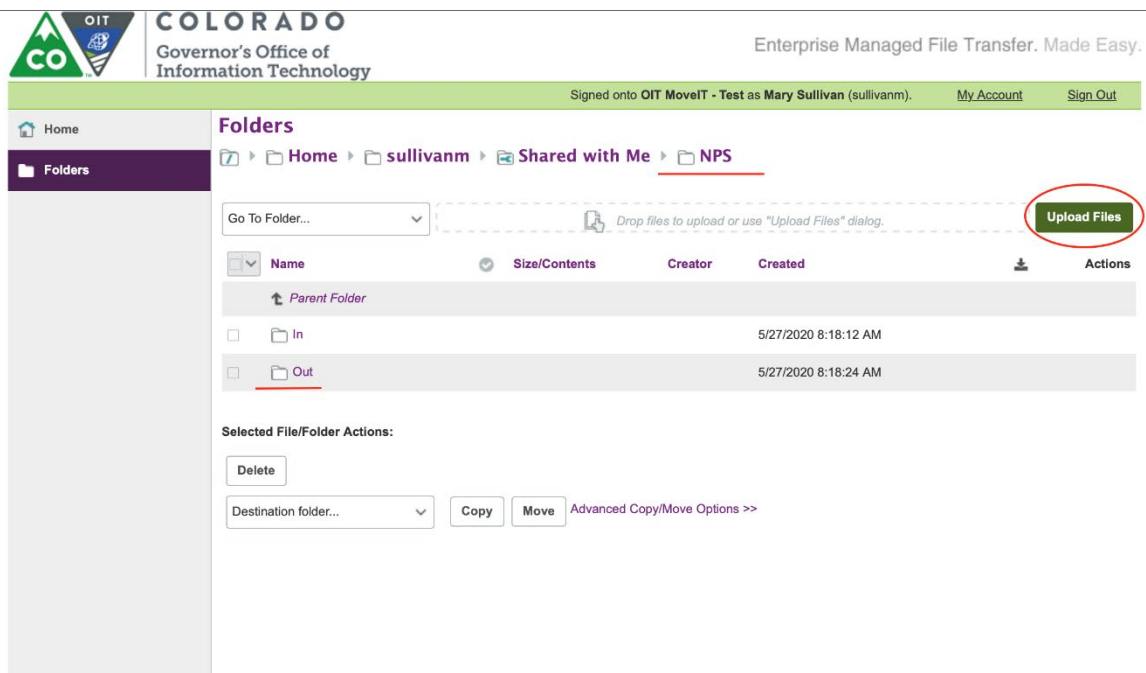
OIT CO

COLORADO
Governor's Office of
Information Technology

Enterprise Managed File Transfer. Made Easy.

Signed onto OIT MoveIT - Test as Mary Sullivan (sullivanm). My Account Sign Out

Home
Folders

Folders
Home ▸ sullivanm ▸ Shared with Me ▸ NPS

Go To Folder...
Drop files to upload or use "Upload Files" dialog.
Upload Files

| | Name | | Size/Contents | Creator | Created | | Actions |
|---|---|---|---|---|---|---|---|
| | Parent Folder | | | | | | |
| | In | | | | 5/27/2020 8:18:12 AM | | |
| | Out | | | | 5/27/2020 8:18:24 AM | | |

Selected File/Folder Actions:

Delete

Destination folder... Copy Move Advanced Copy/Move Options >>